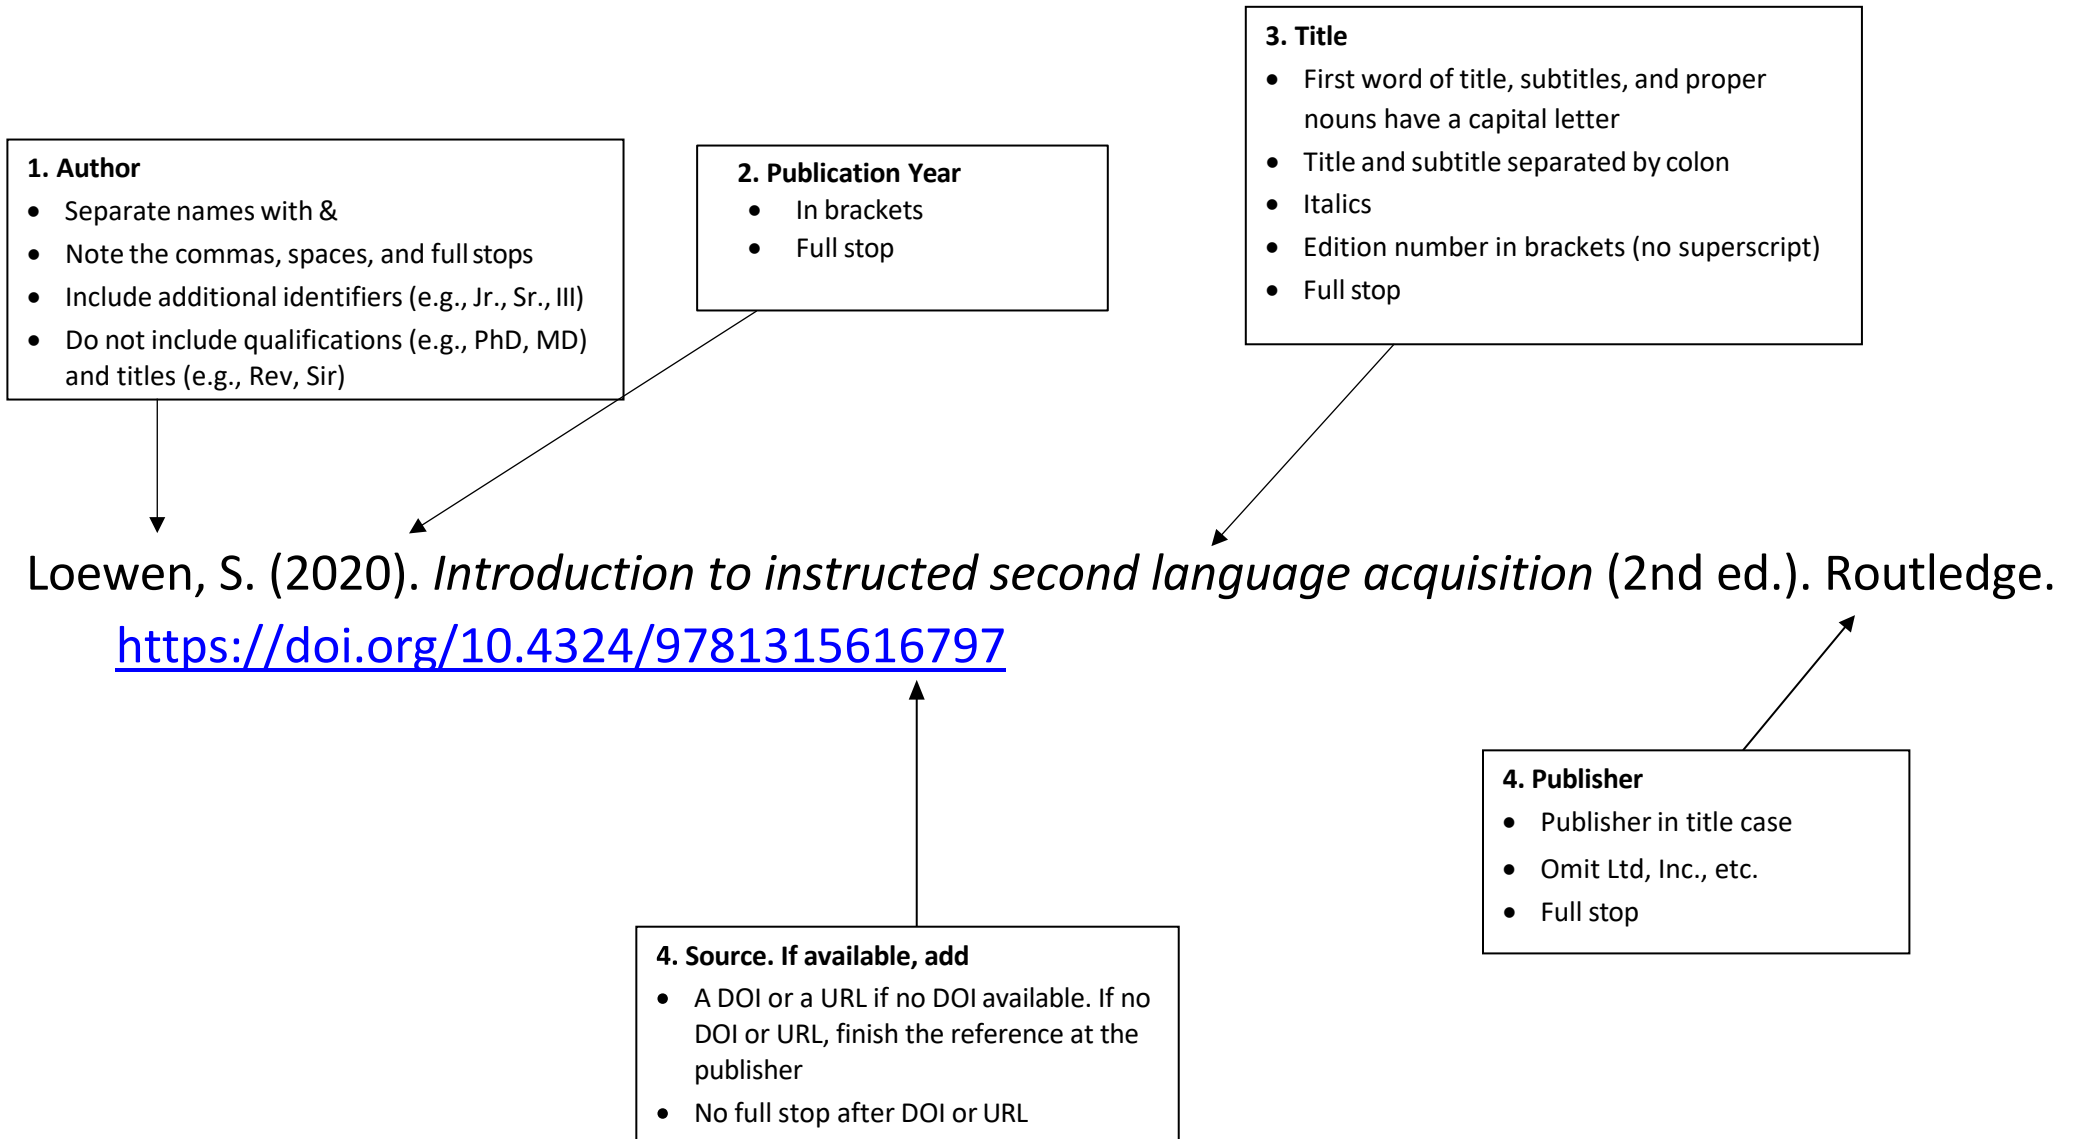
3. Title
- First word of title, subtitles, and proper nouns have a capital letter
- Title and subtitle separated by colon
- Italics
- Edition number in brackets (no superscript)
- Full stop

1. Author
- Separate names with &
- Note the commas, spaces, and full stops
- Include additional identifiers (e.g., Jr., Sr., III)
- Do not include qualifications (e.g., PhD, MD) and titles (e.g., Rev, Sir)

2. Publication Year
- In brackets
- Full stop

Loewen, S. (2020). *Introduction to instructed second language acquisition* (2nd ed.). Routledge. https://doi.org/10.4324/9781315616797

4. Publisher
- Publisher in title case
- Omit Ltd, Inc., etc.
- Full stop

4. Source. If available, add
- A DOI or a URL if no DOI available. If no DOI or URL, finish the reference at the publisher
- No full stop after DOI or URL